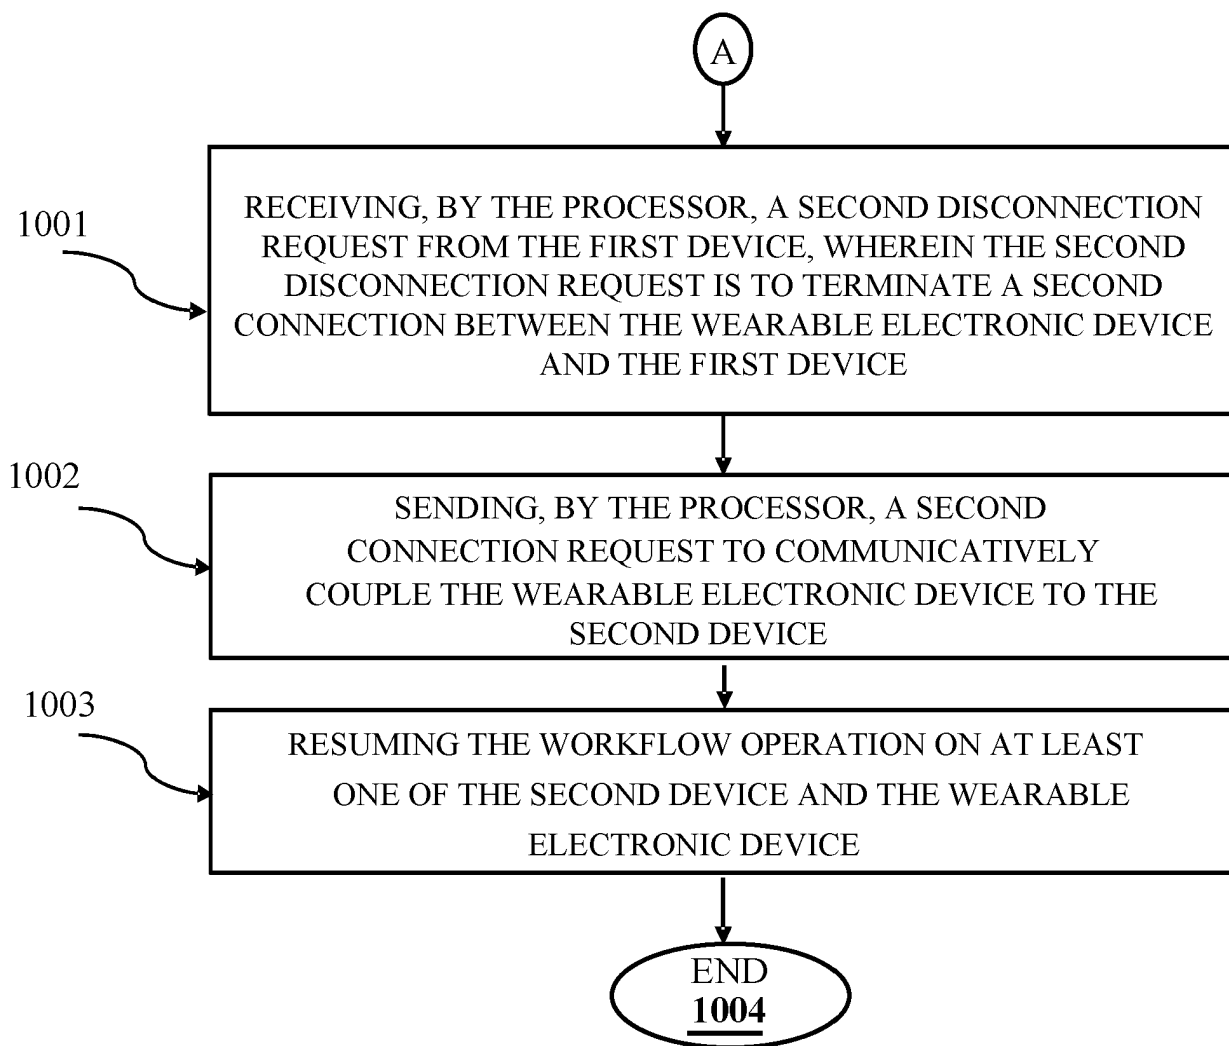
A

1001

RECEIVING, BY THE PROCESSOR, A SECOND DISCONNECTION REQUEST FROM THE FIRST DEVICE, WHEREIN THE SECOND DISCONNECTION REQUEST IS TO TERMINATE A SECOND CONNECTION BETWEEN THE WEARABLE ELECTRONIC DEVICE AND THE FIRST DEVICE

1002

SENDING, BY THE PROCESSOR, A SECOND CONNECTION REQUEST TO COMMUNICATIVELY COUPLE THE WEARABLE ELECTRONIC DEVICE TO THE SECOND DEVICE

1003

RESUMING THE WORKFLOW OPERATION ON AT LEAST ONE OF THE SECOND DEVICE AND THE WEARABLE ELECTRONIC DEVICE

END
1004